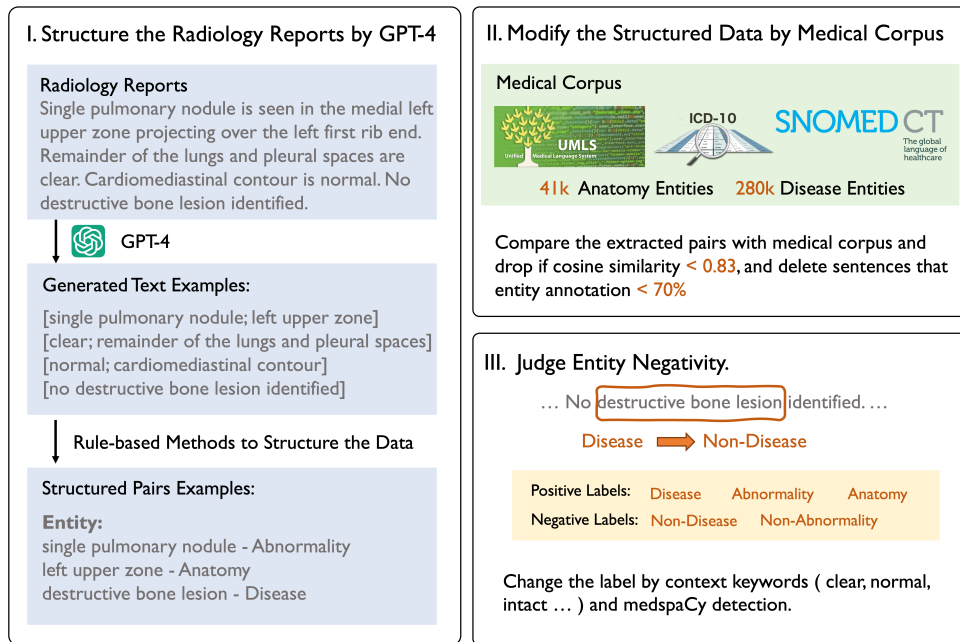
I. Structure the Radiology Reports by GPT-4

Radiology Reports
Single pulmonary nodule is seen in the medial left upper zone projecting over the left first rib end. Remainder of the lungs and pleural spaces are clear. Cardiomediastinal contour is normal. No destructive bone lesion identified.

GPT-4

Generated Text Examples:
[single pulmonary nodule; left upper zone]
[clear; remainder of the lungs and pleural spaces]
[normal; cardiomediastinal contour]
[no destructive bone lesion identified]

Rule-based Methods to Structure the Data

Structured Pairs Examples:
Entity:
single pulmonary nodule - Abnormality
left upper zone - Anatomy
destructive bone lesion - Disease

II. Modify the Structured Data by Medical Corpus

Medical Corpus
UMLS
Unified Medical Language System
ICD-10
SNOMED CT
The global language of healthcare
41k Anatomy Entities 280k Disease Entities

Compare the extracted pairs with medical corpus and drop if cosine similarity < 0.83, and delete sentences that entity annotation < 70%

III. Judge Entity Negativity.

… No destructive bone lesion identified. …

Disease Non-Disease

Positive Labels: Disease Abnormality Anatomy
Negative Labels: Non-Disease Non-Abnormality

Change the label by context keywords ( clear, normal, intact … ) and medspaCy detection.